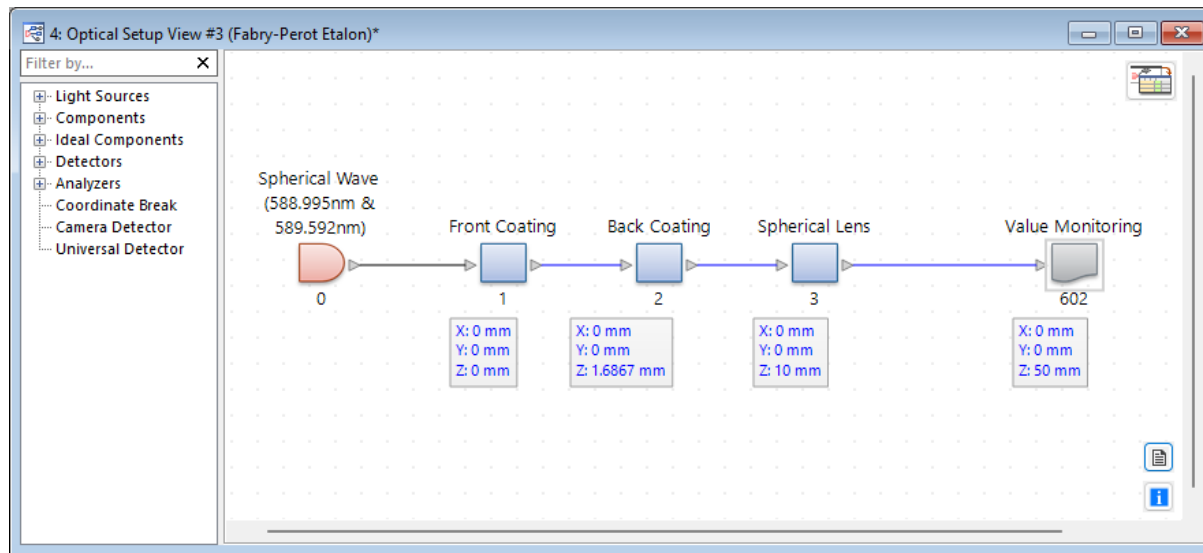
4: Optical Setup View #3 (Fabry-Perot Etalon)*

Filter by...

Light Sources
Components
Ideal Components
Detectors
Analyzers
Coordinate Break
Camera Detector
Universal Detector

Spherical Wave (588.995nm & 589.592nm)
0

Front Coating
1
X: 0 mm
Y: 0 mm
Z: 0 mm

Back Coating
2
X: 0 mm
Y: 0 mm
Z: 1.6867 mm

Spherical Lens
3
X: 0 mm
Y: 0 mm
Z: 10 mm

Value Monitoring
602
X: 0 mm
Y: 0 mm
Z: 50 mm